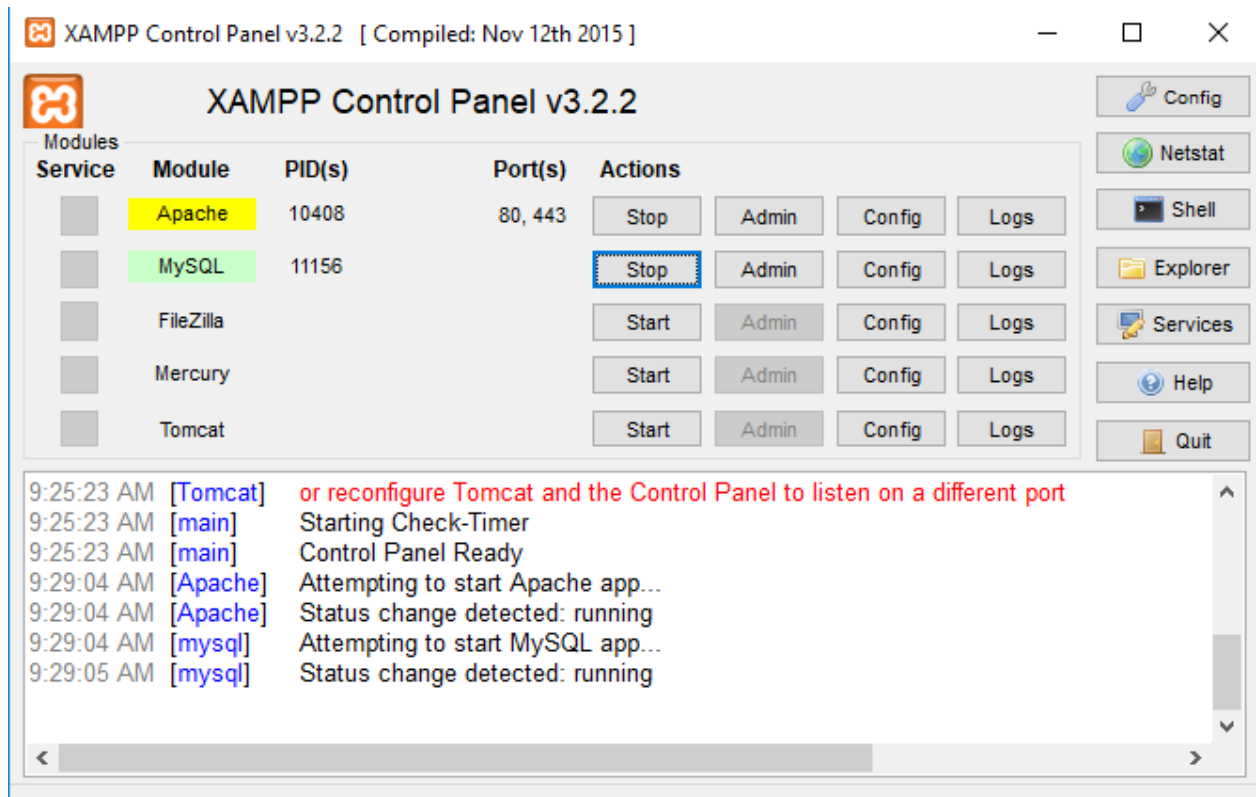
XAMPP Control Panel v3.2.2 [ Compiled: Nov 12th 2015 ]

XAMPP Control Panel v3.2.2

Modules

| Service | Module | PID(s) | Port(s) | Actions | | | |
|---|---|---|---|---|---|---|---|
| | Apache | 10408 | 80, 443 | Stop | Admin | Config | Logs |
| | MySQL | 11156 | | Stop | Admin | Config | Logs |
| | FileZilla | | | Start | Admin | Config | Logs |
| | Mercury | | | Start | Admin | Config | Logs |
| | Tomcat | | | Start | Admin | Config | Logs |

Config
Netstat
Shell
Explorer
Services
Help
Quit

9:25:23 AM [Tomcat] or reconfigure Tomcat and the Control Panel to listen on a different port
9:25:23 AM [main] Starting Check-Timer
9:25:23 AM [main] Control Panel Ready
9:29:04 AM [Apache] Attempting to start Apache app...
9:29:04 AM [Apache] Status change detected: running
9:29:04 AM [mysql] Attempting to start MySQL app...
9:29:05 AM [mysql] Status change detected: running